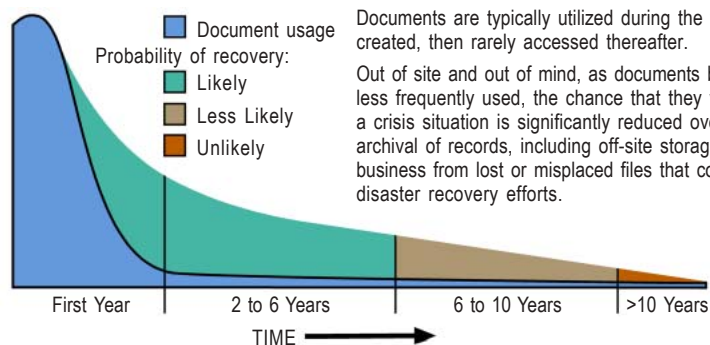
Document usage

Probability of recovery:

Likely

Less Likely

Unlikely

Documents are typically utilized during the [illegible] created, then rarely accessed thereafter.

Out of site and out of mind, as documents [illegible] less frequently used, the chance that they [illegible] a crisis situation is significantly reduced ov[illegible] archival of records, including off-site storag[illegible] business from lost or misplaced files that c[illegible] disaster recovery efforts.

First Year

2 to 6 Years

6 to 10 Years

>10 Years

TIME